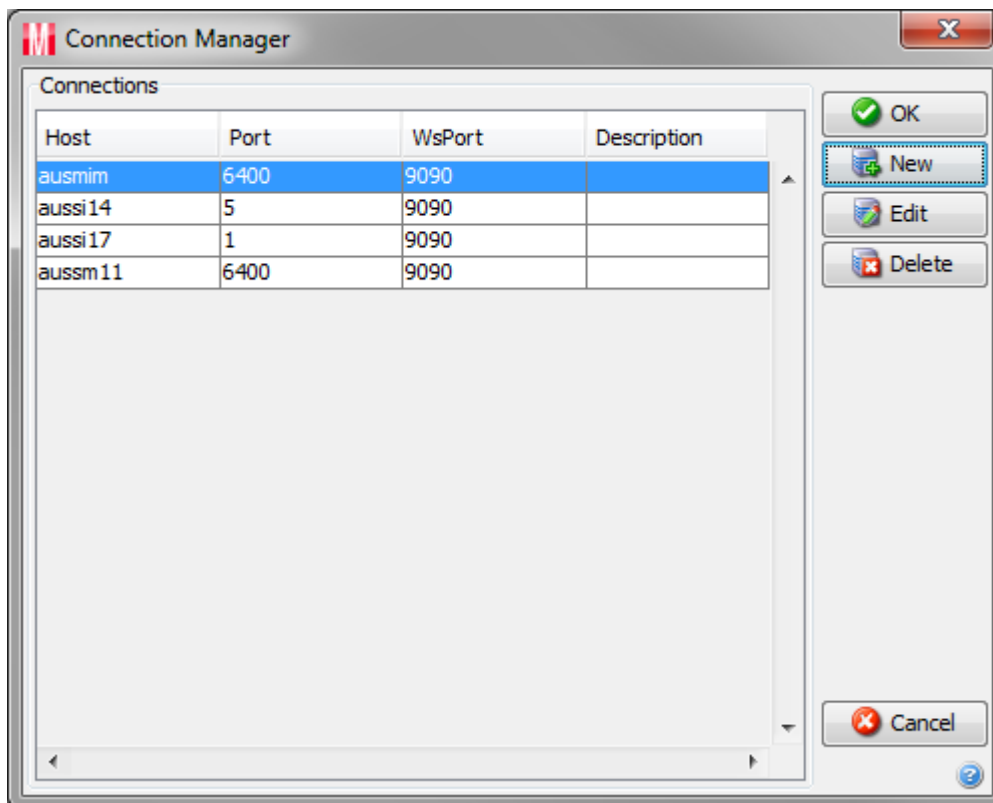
Connection Manager

Connections

| Host | Port | WsPort | Description |
|---|---|---|---|
| ausmim | 6400 | 9090 | |
| aussi14 | 5 | 9090 | |
| aussi17 | 1 | 9090 | |
| aussm11 | 6400 | 9090 | |

OK
New
Edit
Delete
Cancel